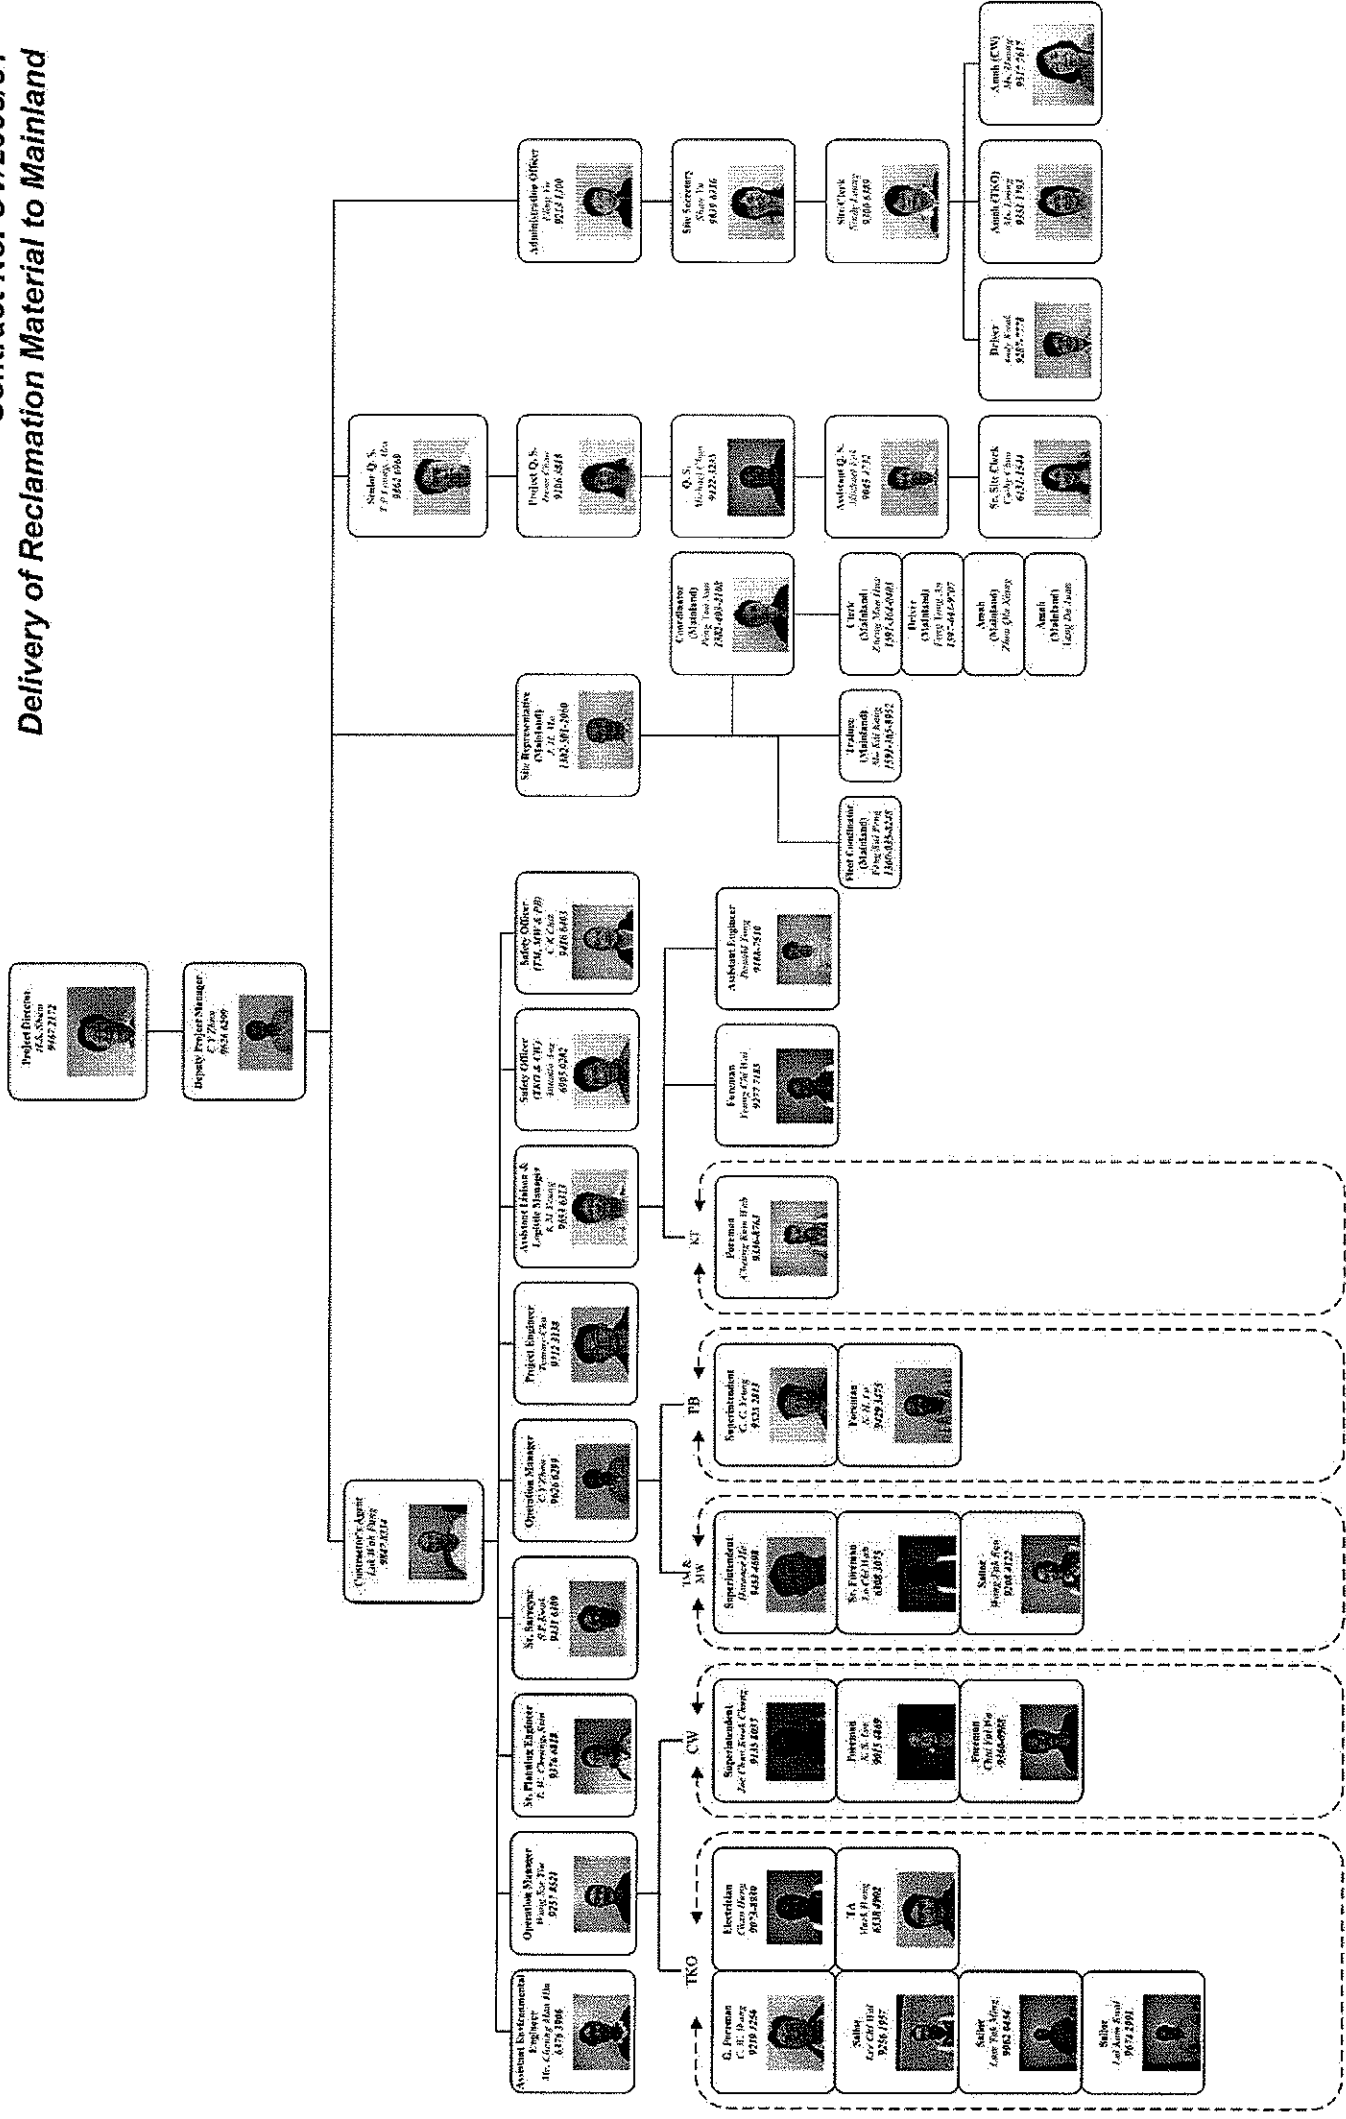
Contract No. CV/2009/01
Delivery of Reclamation Material to Mainland

Project Director
H.S. Shum
9167 2172

Deputy Project Manager
C.Y. Zhou
9626 6299

Contractor's Agent
Lai Wah Fung
9847 8334

Assistant Environmental Engineer
Mr. Cheung Man Hin
6379 3996

Operation Manager
Wong Kar Yiu
9237 8521

Sr. Planning Engineer
T. H. Cheung, Sam
9376 6818

Sr. Surveyor
P.P. Kwok
9131 6109

Operation Manager
C.Y. Zhou
9626 6299

Project Engineer
Terence Chu
9312 3138

Assistant Liaison & Logistic Manager
K.M. Leung
9464 6313

Safety Officer
(TKO & CW)
Antonio Ang
6095 0242

Safety Officer
(TM, MW & PB)
C.K. Chui
9416 6403

Site Representative
(Mainland)
J. H. Ho
1382-301-2060

Coordinator
(Mainland)
Peng Yao Nan
1382-490-8108

Fleet Coordinator
(Mainland)
Peng Sui Peng
1360-035-3238

Trainee
(Mainland)
Su Kai Keng
1591-365-8952

Clerk
(Mainland)
Zheng Mao Hua
1591-364-0401

Driver
(Mainland)
Peng Tong An
1597-445-9707

Amah
(Mainland)
Zhou Qiu Xiang

Amah
(Mainland)
Liang Da Juan

Senior Q.S.
T.P. Leung, Alex
9862 6960

Project Q.S.
Peter Chan
9106 5818

Q.S.
Michael Chan
9422-3233

Assistant Q.S.
Michael Sek
9045 2732

Sr. Site Clerk
Cathy Chow
6131 1541

Administrative Officer
Vikey Yu
9215 1300

Site Secretary
Shaw Yu
9835 6316

Site Clerk
Vicky Leung
9300 8449

Delivery
Andy Kwok
9285 7778

Amah (TKO)
Ms. Leung
9331 1931

Amah (CW)
Ms. Leung
9317 7617

TKO

G. Foreman
C. H. Wong
9219 1256

Sailor
Lee Chi Wai
9236 1957

Sailor
Law Yuk Ming
9062 0434

Sailor
Lai Kam Kuai
9674 2991

Electrician
Chan Hung
9073-4850

TA
Wah Fung
6338 4902

CW

Superintendent
Lee Chun Kwok Chung
9135 8037

Foreman
K.S. Lee
9053 4869

Foreman
Chui Yui Wo
9366-0985

TM & MW

Superintendent
Raymond Ho
9453 4690

Sr. Foreman
Lo Chi Hoh
6088 3073

Sailor
Wong Yuk Fai
9268 3122

PB

Superintendent
C. C. Yeung
9123 3813

Foreman
K. H. Lo
9429 3453

KT

Foreman
Cheung Kam Wah
9330-0763

Foreman
Yeung Chi Wai
9277 7185

Assistant Engineer
Ronald Tang
9186-7510